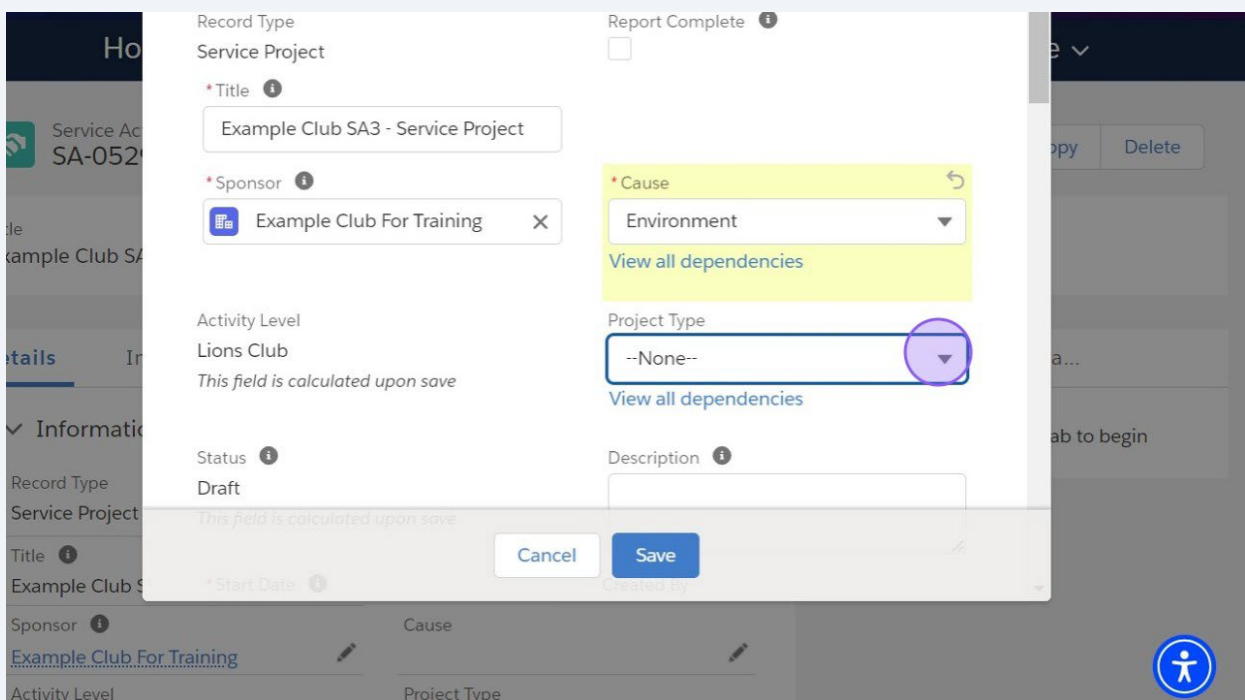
Ho

Service Ac
SA-052

tle
xample Club SA

etails In

Information

Record Type
Service Project

Title
Example Club S

Sponsor
Example Club For Training

Cause

Activity Level

Project Type

ppy Delete

a...

ab to begin

Record Type
Service Project

Report Complete

*Title
Example Club SA3 - Service Project

*Sponsor
Example Club For Training

*Cause
Environment
View all dependencies

Activity Level
Lions Club
This field is calculated upon save

Project Type
--None--
View all dependencies

Status
Draft
This field is calculated upon save

Description

*Start Date

Created By

Cancel Save